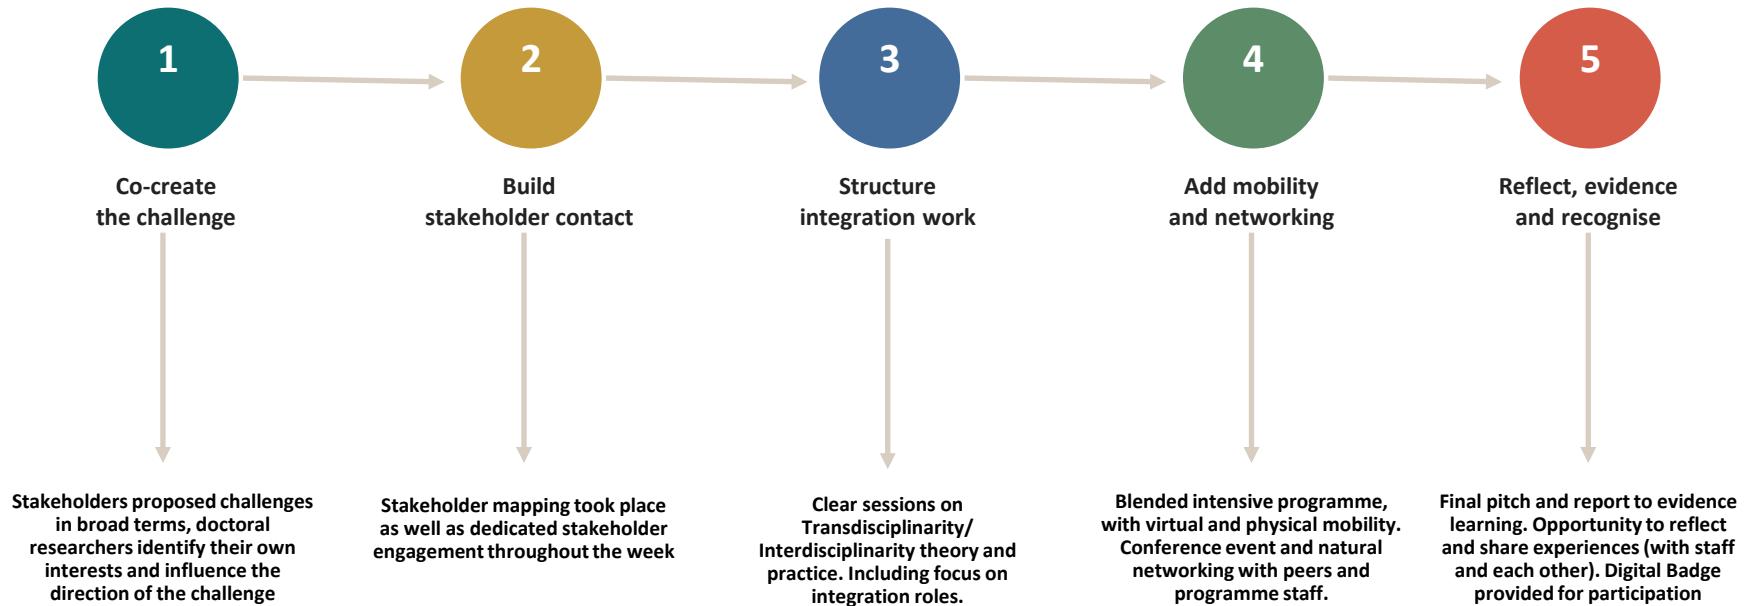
1

Co-create the challenge

Stakeholders proposed challenges in broad terms, doctoral researchers identify their own interests and influence the direction of the challenge

2

Build stakeholder contact

Stakeholder mapping took place as well as dedicated stakeholder engagement throughout the week

3

Structure integration work

Clear sessions on Transdisciplinarity/ Interdisciplinarity theory and practice. Including focus on integration roles.

4

Add mobility and networking

Blended intensive programme, with virtual and physical mobility. Conference event and natural networking with peers and programme staff.

5

Reflect, evidence and recognise

Final pitch and report to evidence learning. Opportunity to reflect and share experiences (with staff and each other). Digital Badge provided for participation